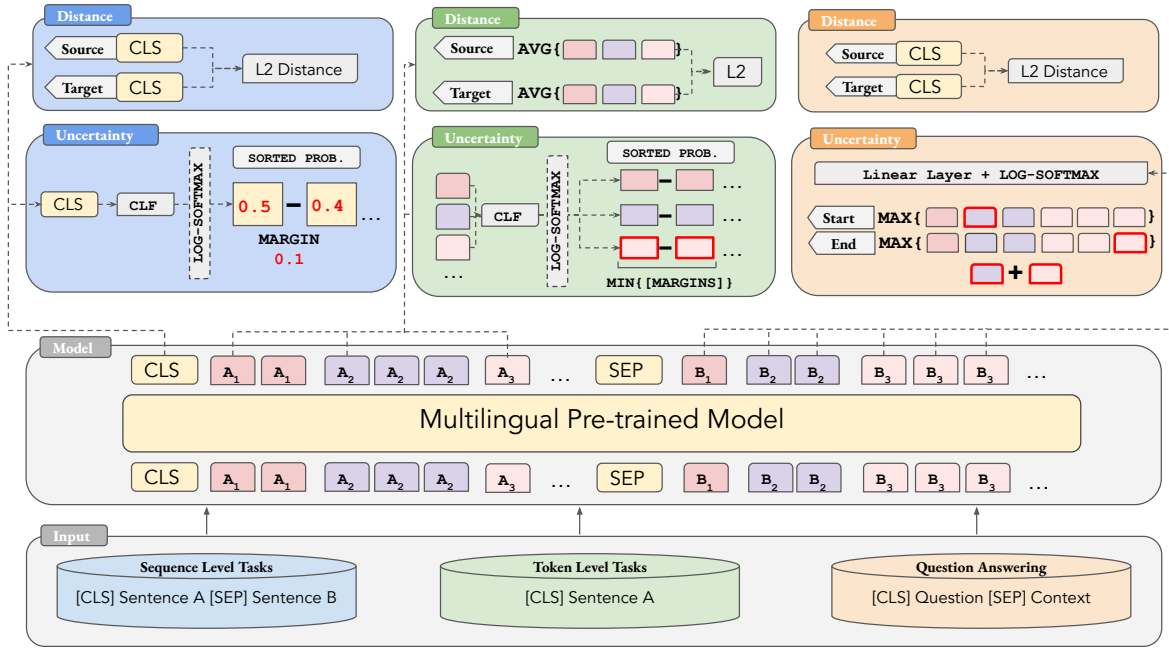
Distance
Source CLS
Target CLS
L2 Distance

Uncertainty
CLS
CLF
LOG-SOFTMAX
SORTED PROB.
0.5 − 0.4 ...
MARGIN
0.1

Distance
Source AVG{ }
Target AVG{ }
L2

Uncertainty
CLF
LOG-SOFTMAX
SORTED PROB.
...
...
...
...
MIN{[MARGINS]}

Distance
Source CLS
Target CLS
L2 Distance

Uncertainty
Linear Layer + LOG-SOFTMAX
Start MAX{ }
End MAX{ }
+

Model
CLS $A_1$ $A_1$ $A_2$ $A_2$ $A_2$ $A_3$ ... SEP $B_1$ $B_2$ $B_2$ $B_3$ $B_3$ $B_3$ ...
Multilingual Pre-trained Model
CLS $A_1$ $A_1$ $A_2$ $A_2$ $A_2$ $A_3$ ... SEP $B_1$ $B_2$ $B_2$ $B_3$ $B_3$ $B_3$ ...

Input
Sequence Level Tasks
[CLS] Sentence A [SEP] Sentence B
Token Level Tasks
[CLS] Sentence A
Question Answering
[CLS] Question [SEP] Context